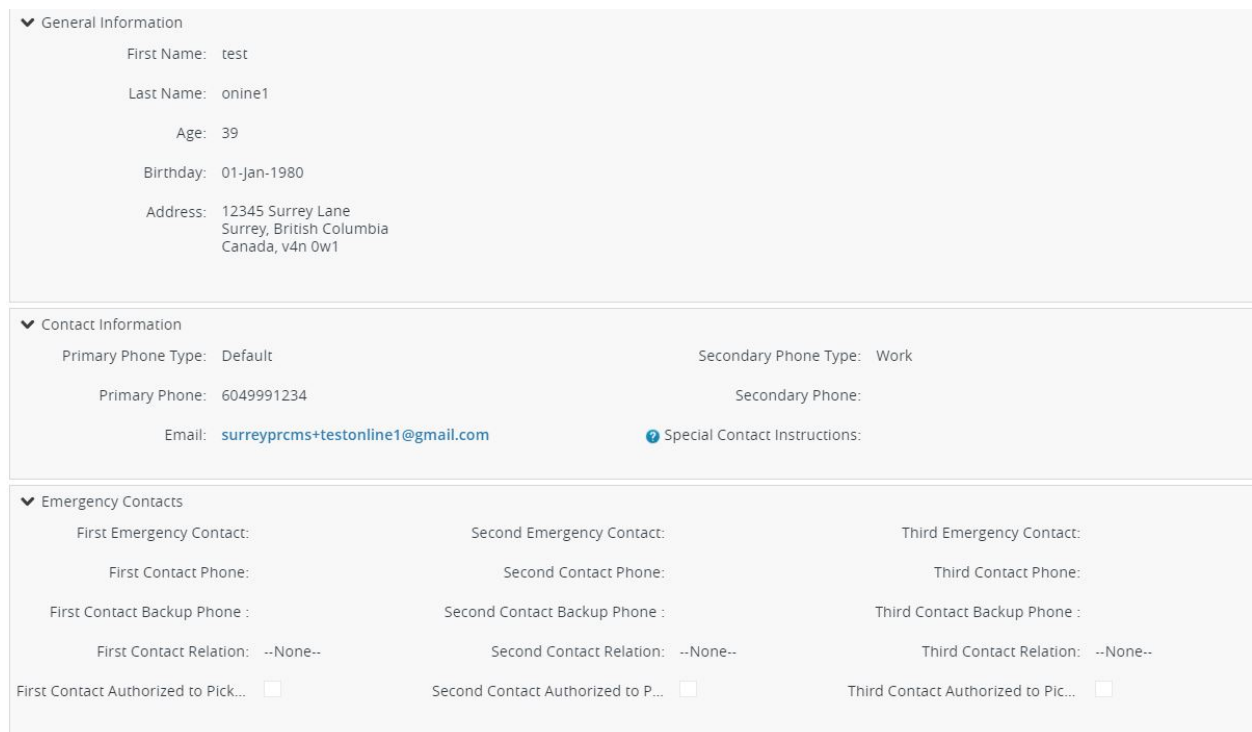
General Information

First Name: test

Last Name: onine1

Age: 39

Birthday: 01-Jan-1980

Address: 12345 Surrey Lane
Surrey, British Columbia
Canada, v4n 0w1

Contact Information

Primary Phone Type: Default

Secondary Phone Type: Work

Primary Phone: 6049991234

Secondary Phone:

Email: surreyprcms+testonline1@gmail.com

Special Contact Instructions:

Emergency Contacts

First Emergency Contact:

Second Emergency Contact:

Third Emergency Contact:

First Contact Phone:

Second Contact Phone:

Third Contact Phone:

First Contact Backup Phone :

Second Contact Backup Phone :

Third Contact Backup Phone :

First Contact Relation: --None--

Second Contact Relation: --None--

Third Contact Relation: --None--

First Contact Authorized to Pick...

Second Contact Authorized to P...

Third Contact Authorized to Pic...